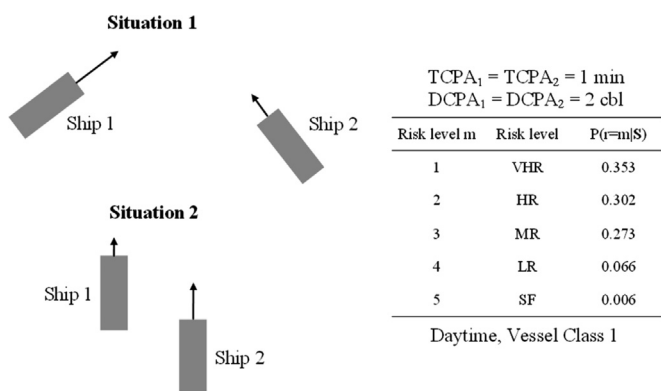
Situation 1

Ship 1

Ship 2

Situation 2

Ship 1

Ship 2

$TCPA_1 = TCPA_2 = 1$ min
$DCPA_1 = DCPA_2 = 2$ cbl

| Risk level m | Risk level | P(r=m\|S) |
|---|---|---|
| 1 | VHR | 0.353 |
| 2 | HR | 0.302 |
| 3 | MR | 0.273 |
| 4 | LR | 0.066 |
| 5 | SF | 0.006 |

Daytime, Vessel Class 1